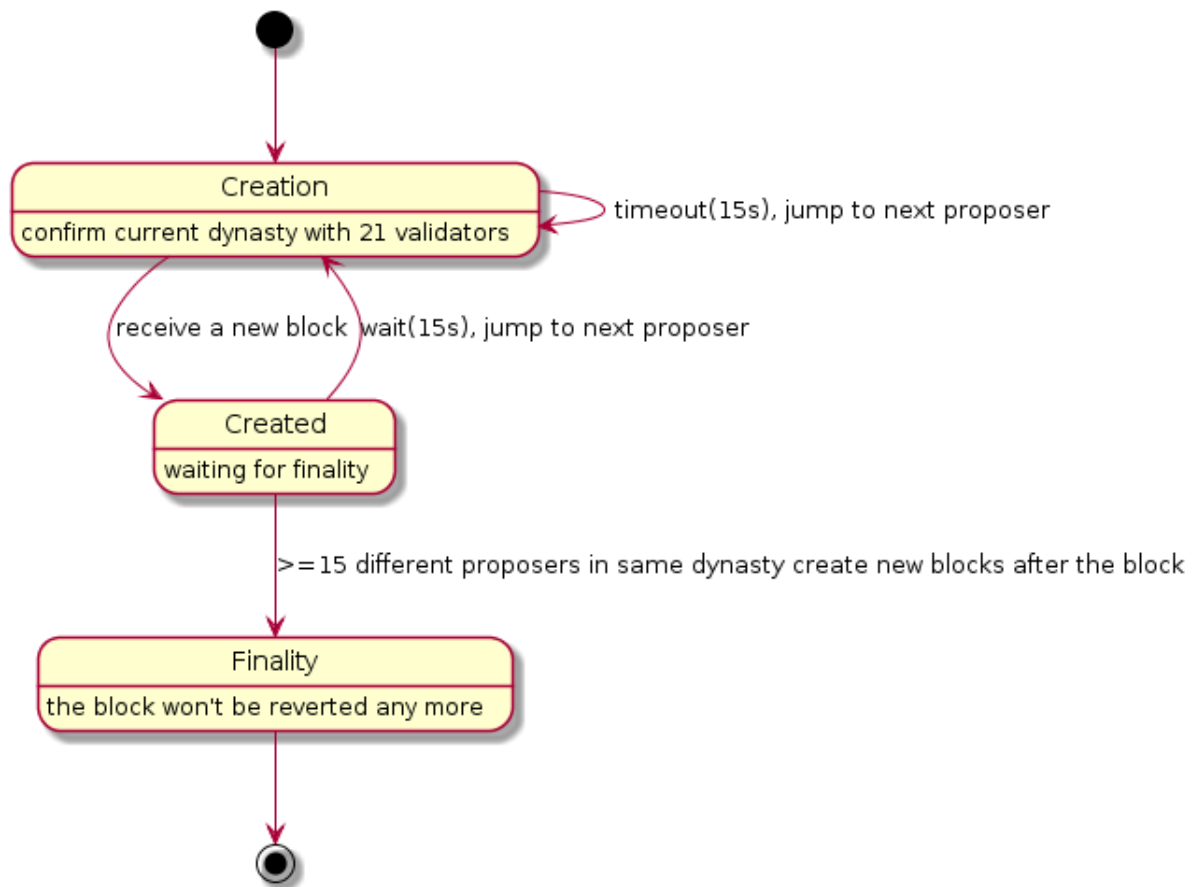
Creation

confirm current dynasty with 21 validators

timeout(15s), jump to next proposer

receive a new block

wait(15s), jump to next proposer

Created

waiting for finality

>=15 different proposers in same dynasty create new blocks after the block

Finality

the block won't be reverted any more